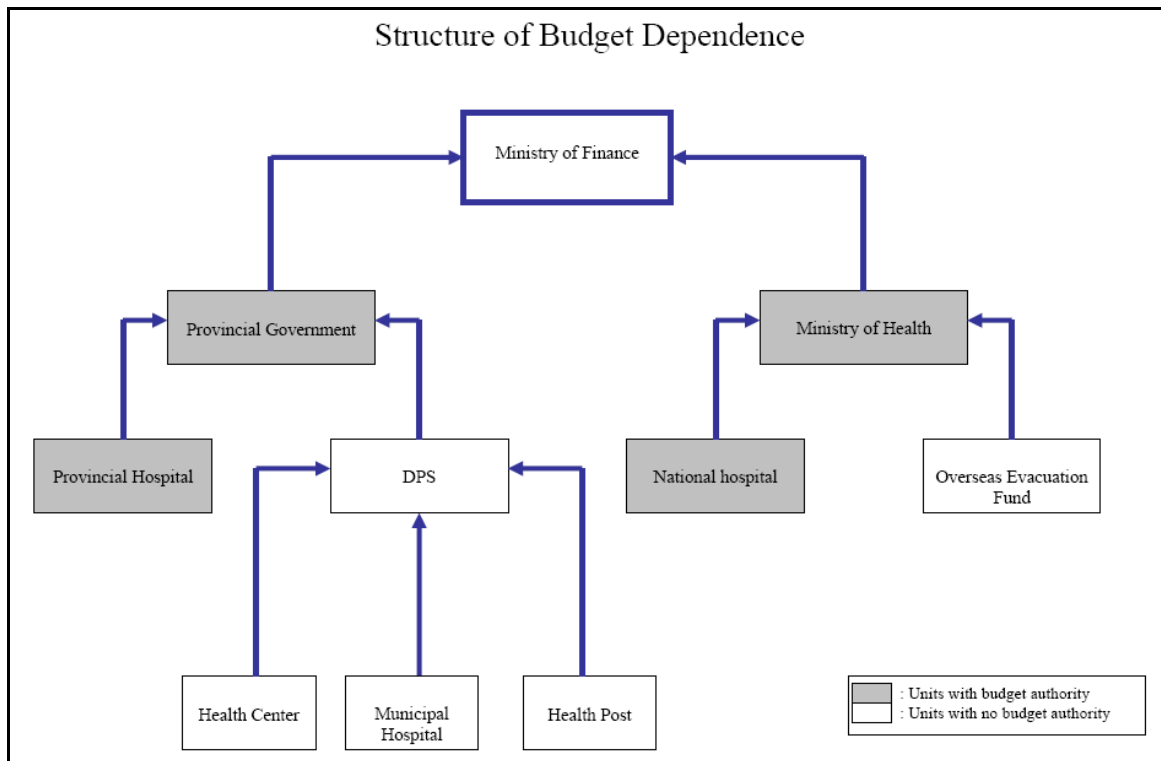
Structure of Budget Dependence

Ministry of Finance

Provincial Government

Ministry of Health

Provincial Hospital

DPS

National hospital

Overseas Evacuation Fund

Health Center

Municipal Hospital

Health Post

: Units with budget authority
: Units with no budget authority